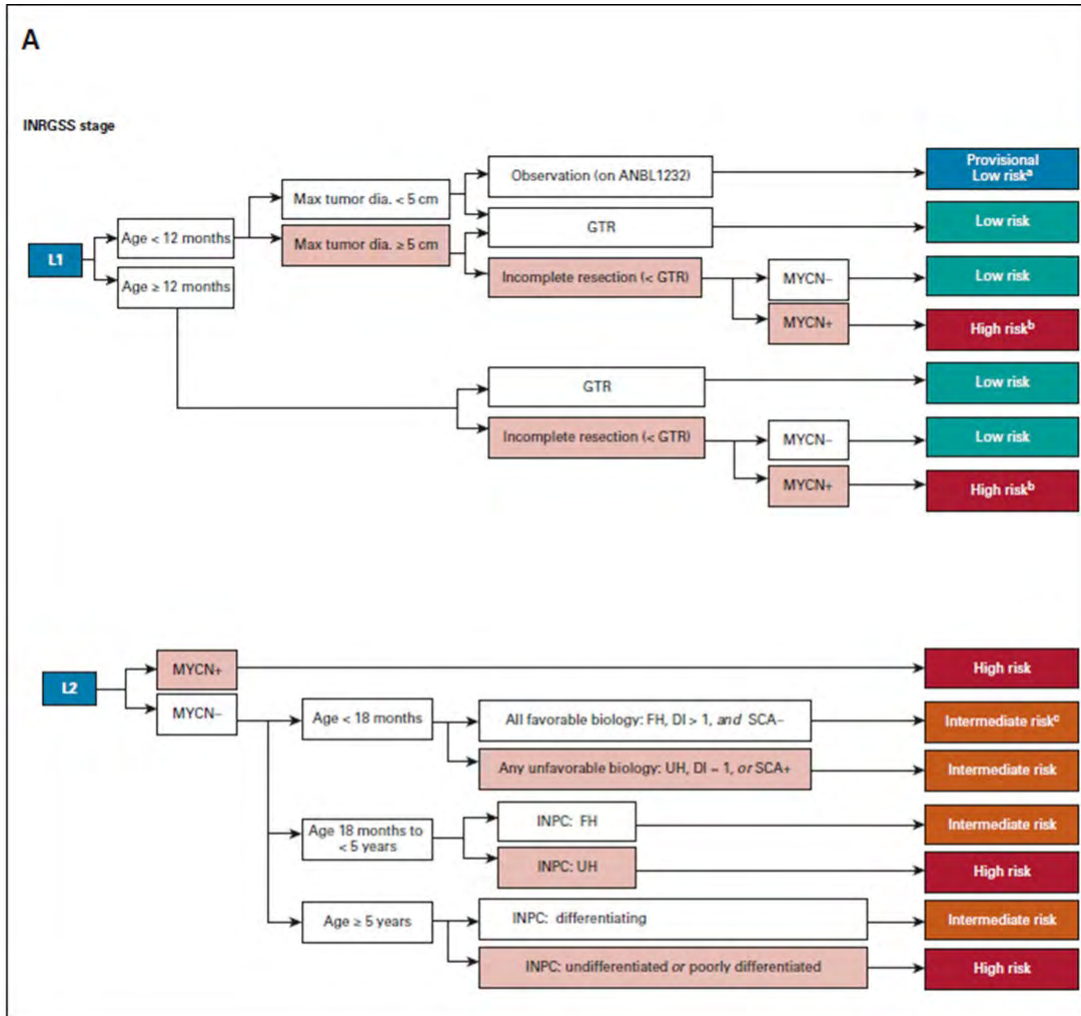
A

INRGSS stage

L1

Age < 12 months

Age ≥ 12 months

Max tumor dia. < 5 cm

Max tumor dia. ≥ 5 cm

Observation (on ANBL1232)

Provisional Low risk$^{a}$

GTR

Low risk

Incomplete resection (< GTR)

MYCN−

Low risk

MYCN+

High risk$^{b}$

GTR

Low risk

Incomplete resection (< GTR)

MYCN−

Low risk

MYCN+

High risk$^{b}$

L2

MYCN+

High risk

MYCN−

Age < 18 months

All favorable biology: FH, DI > 1, *and* SCA−

Intermediate risk$^{c}$

Any unfavorable biology: UH, DI = 1, *or* SCA+

Intermediate risk

Age 18 months to < 5 years

INPC: FH

Intermediate risk

INPC: UH

High risk

Age ≥ 5 years

INPC: differentiating

Intermediate risk

INPC: undifferentiated *or* poorly differentiated

High risk